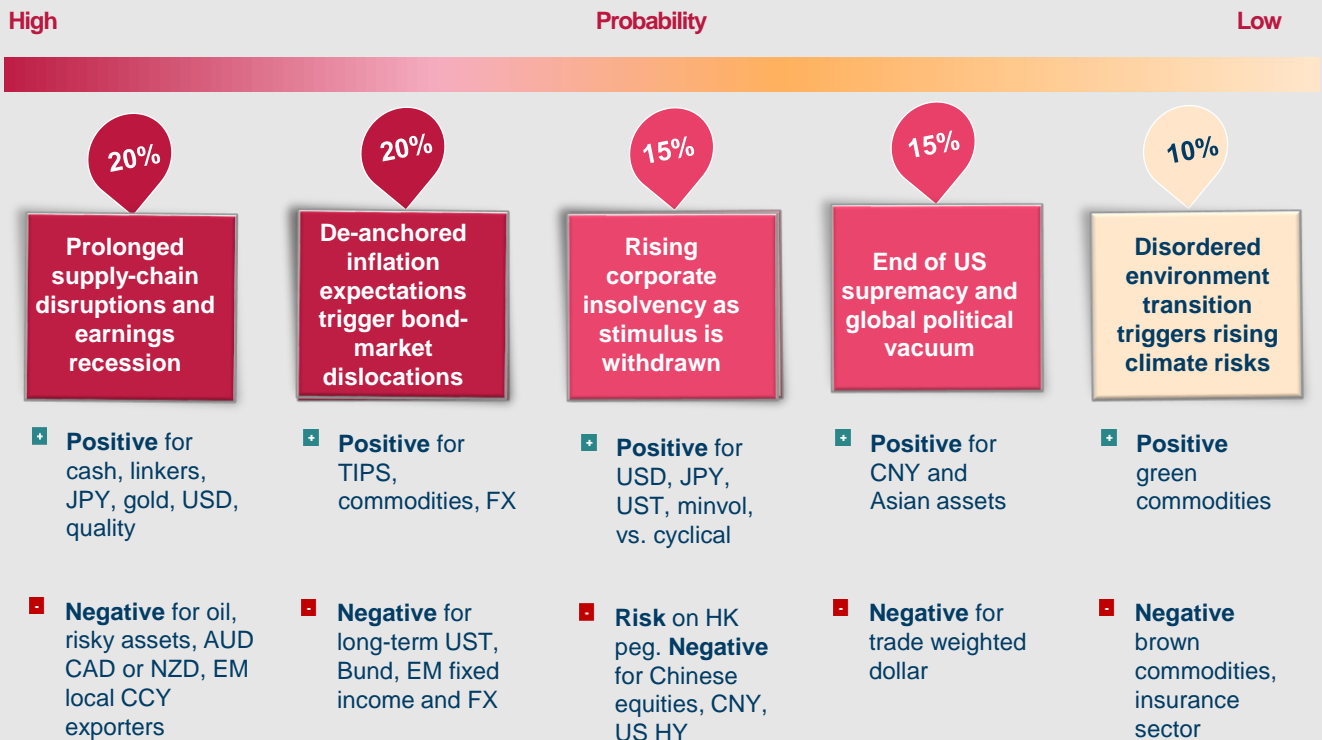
High Probability Low

20%

Prolonged supply-chain disruptions and earnings recession

+ Positive for cash, linkers, JPY, gold, USD, quality

- Negative for oil, risky assets, AUD CAD or NZD, EM local CCY exporters

20%

De-anchored inflation expectations trigger bond-market dislocations

+ Positive for TIPS, commodities, FX

- Negative for long-term UST, Bund, EM fixed income and FX

15%

Rising corporate insolvency as stimulus is withdrawn

+ Positive for USD, JPY, UST, minvol, vs. cyclical

- Risk on HK peg. Negative for Chinese equities, CNY, US HY

15%

End of US supremacy and global political vacuum

+ Positive for CNY and Asian assets

- Negative for trade weighted dollar

10%

Disordered environment transition triggers rising climate risks

+ Positive green commodities

- Negative brown commodities, insurance sector